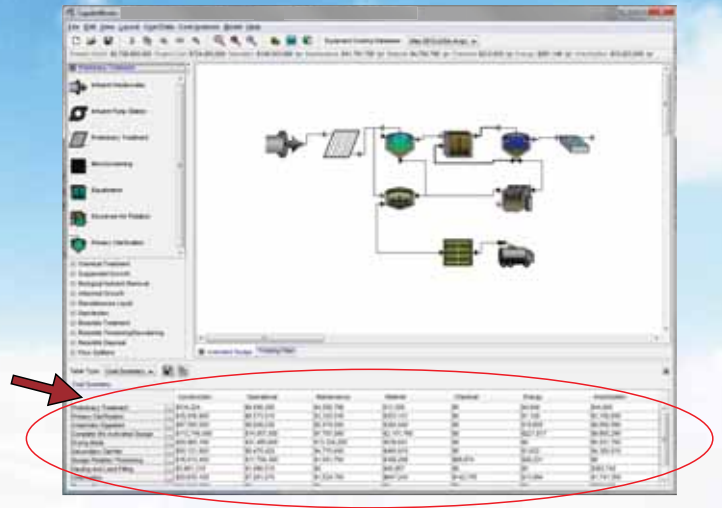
CapdetWorks

File Edit View Layout Costs/Data Cost Analysis Model Help

Preliminary Treatment

Influent Pumping

Preliminary Treatment

Equalization

Chemical Treatment
Suspended Growth
Biological Nutrient Removal
Attached Growth
Miscellaneous Liquid
Disinfection
Biosolids Treatment
Biosolids Thickening/Dewatering
Biosolids Disposal
Flow Splitters

Unit Process Design

Cost Summary

| | Construction | Operational | Maintenance | Material | Chemical | Energy | Amortization |
|---|---|---|---|---|---|---|---|
| Preliminary Treatment | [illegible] | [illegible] | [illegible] | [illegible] | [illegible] | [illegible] | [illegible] |
| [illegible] | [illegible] | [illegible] | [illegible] | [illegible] | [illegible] | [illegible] | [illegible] |
| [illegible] | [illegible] | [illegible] | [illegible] | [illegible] | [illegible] | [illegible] | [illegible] |
| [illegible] | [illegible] | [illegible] | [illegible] | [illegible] | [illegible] | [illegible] | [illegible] |
| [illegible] | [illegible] | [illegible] | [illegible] | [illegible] | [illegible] | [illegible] | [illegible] |
| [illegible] | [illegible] | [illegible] | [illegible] | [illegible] | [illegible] | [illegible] | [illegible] |
| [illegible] | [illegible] | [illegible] | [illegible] | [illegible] | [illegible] | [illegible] | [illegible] |
| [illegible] | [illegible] | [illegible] | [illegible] | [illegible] | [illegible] | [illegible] | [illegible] |